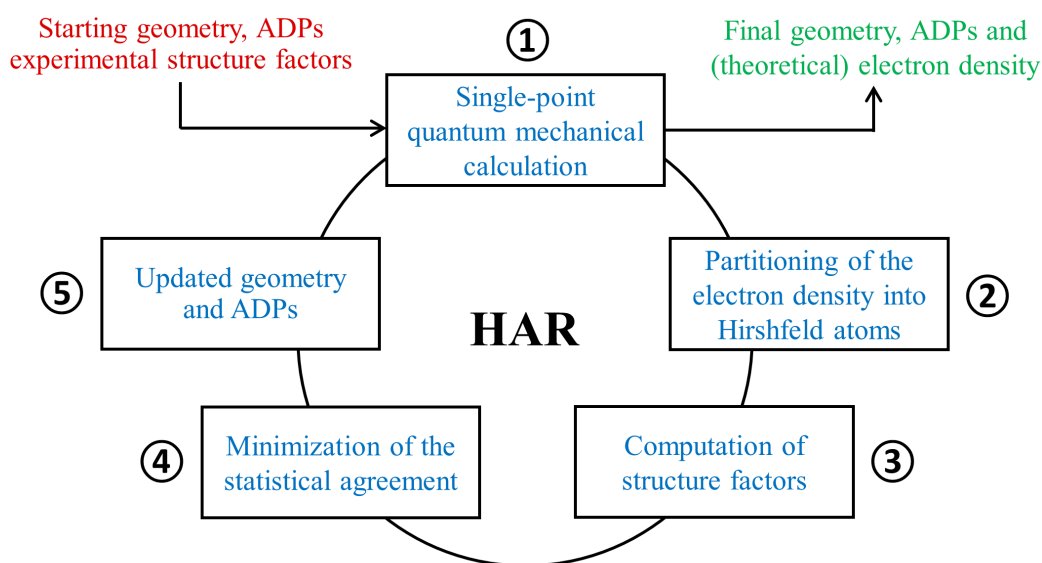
Starting geometry, ADPs experimental structure factors

①

Single-point quantum mechanical calculation

Final geometry, ADPs and (theoretical) electron density

⑤

Updated geometry and ADPs

HAR

Partitioning of the electron density into Hirshfeld atoms

②

④

Minimization of the statistical agreement

Computation of structure factors

③